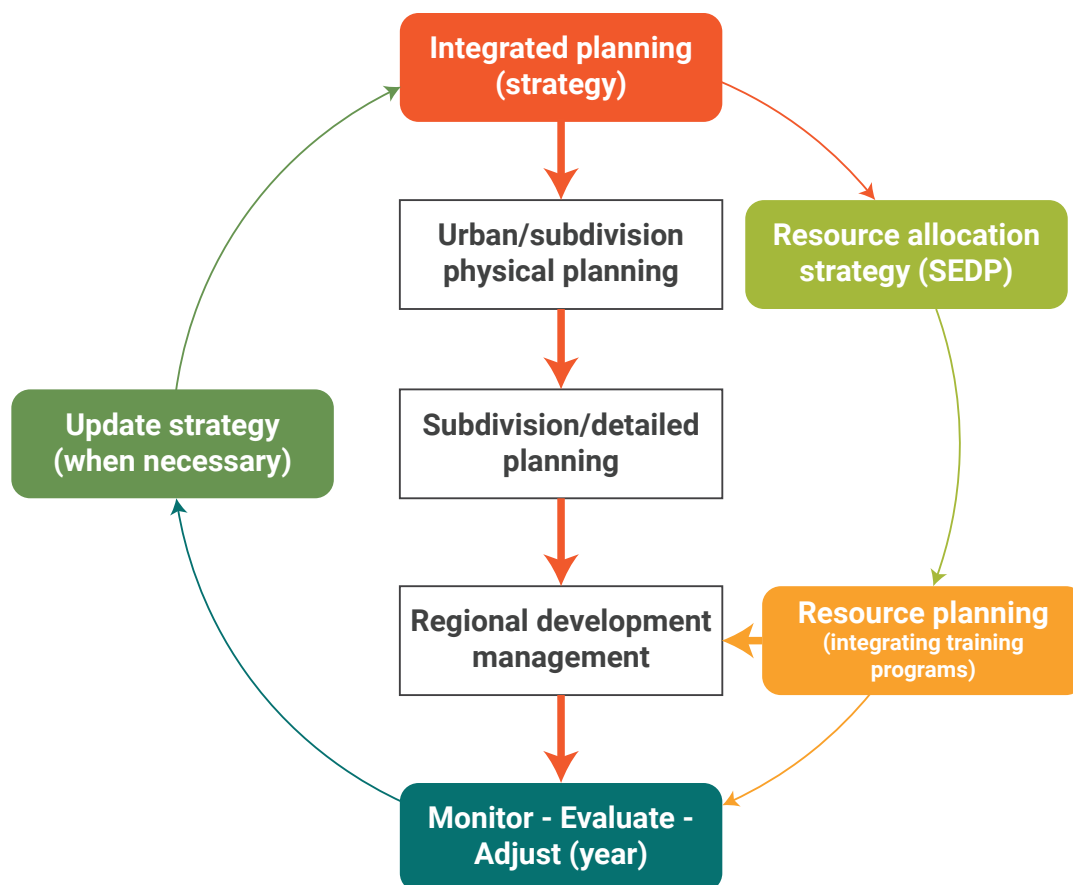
Integrated planning (strategy)

Urban/subdivision physical planning

Resource allocation strategy (SEDP)

Update strategy (when necessary)

Subdivision/detailed planning

Regional development management

Resource planning (integrating training programs)

Monitor - Evaluate - Adjust (year)